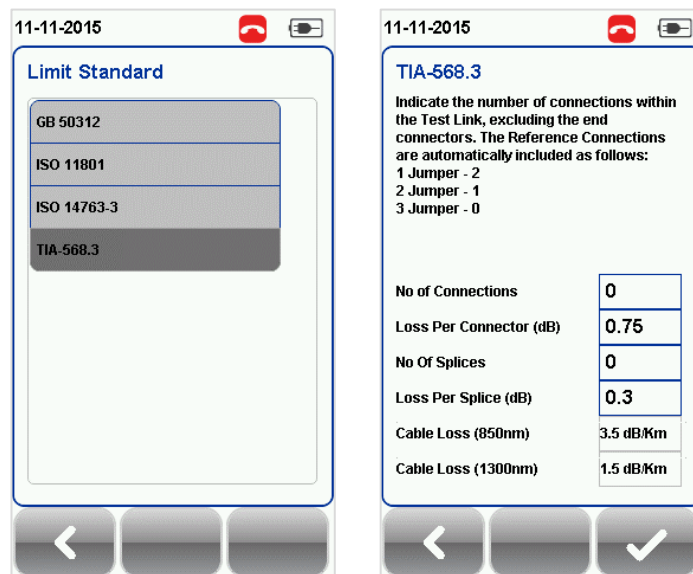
11-11-2015

Limit Standard

GB 50312

ISO 11801

ISO 14763-3

TIA-568.3

11-11-2015

TIA-568.3

Indicate the number of connections within the Test Link, excluding the end connectors. The Reference Connections are automatically included as follows:
1 Jumper - 2
2 Jumper - 1
3 Jumper - 0

| | |
|---|---|
| No of Connections | 0 |
| Loss Per Connector (dB) | 0.75 |
| No Of Splices | 0 |
| Loss Per Splice (dB) | 0.3 |
| Cable Loss (850nm) | 3.5 dB/Km |
| Cable Loss (1300nm) | 1.5 dB/Km |